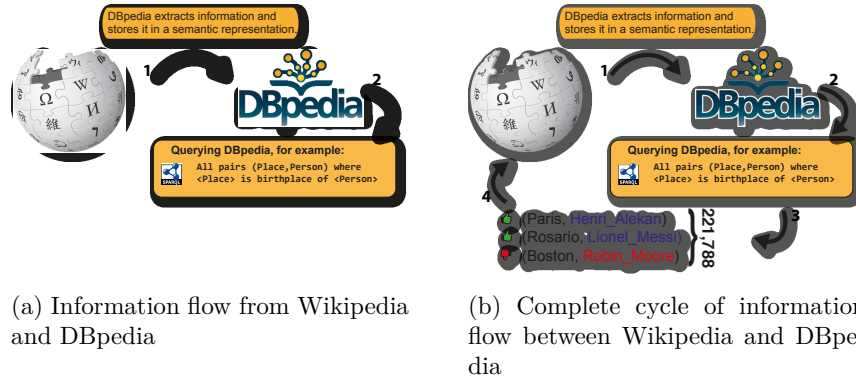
DBpedia extracts information and stores it in a semantic representation.

1

DBpedia

2

Querying DBpedia, for example:
All pairs (Place,Person) where <Place> is birthplace of <Person>

SPARQL

(a) Information flow from Wikipedia and DBpedia

DBpedia extracts information and stores it in a semantic representation.

1

DBpedia

2

Querying DBpedia, for example:
All pairs (Place,Person) where <Place> is birthplace of <Person>

SPARQL

4

(Paris, Henri_Alekan)
(Rosario, Lionel_Messi)
(Boston, Robin_Moore)

221,788

3

(b) Complete cycle of information flow between Wikipedia and DBpedia